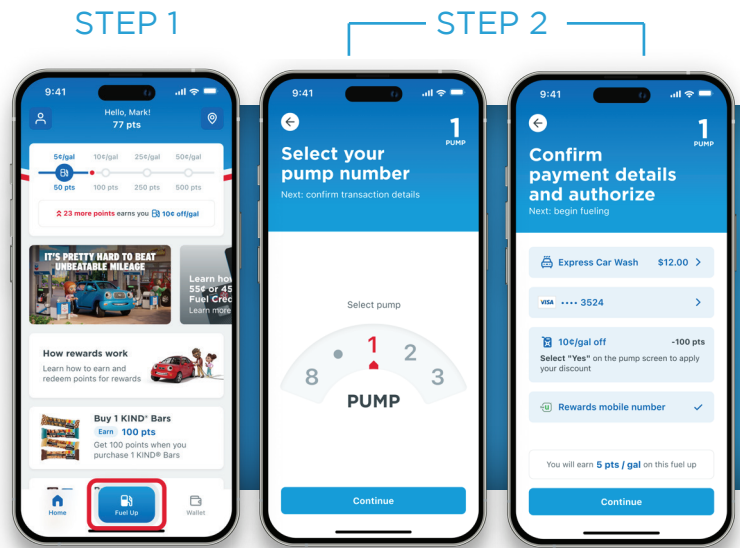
STEP 1

STEP 2

9:41

Hello, Mark!
77 pts

5¢/gal
50 pts

10¢/gal
100 pts

25¢/gal
250 pts

50¢/gal
500 pts

23 more points earns you 10¢ off/gal

IT'S PRETTY HARD TO BEAT UNBEATABLE MILEAGE

Learn how 55¢ or 45 Fuel Cred Learn more

How rewards work
Learn how to earn and redeem points for rewards

Buy 1 KIND® Bars
Earn 100 pts
Get 100 points when you purchase 1 KIND® Bars

Home

Fuel Up

Wallet

9:41

1
PUMP

Select your pump number
Next: confirm transaction details

Select pump

8
1
2
3

PUMP

Continue

9:41

1
PUMP

Confirm payment details and authorize
Next: begin fueling

Express Car Wash $12.00

VISA •••• 3524

10¢/gal off -100 pts
Select "Yes" on the pump screen to apply your discount

Rewards mobile number

You will earn 5 pts / gal on this fuel up

Continue